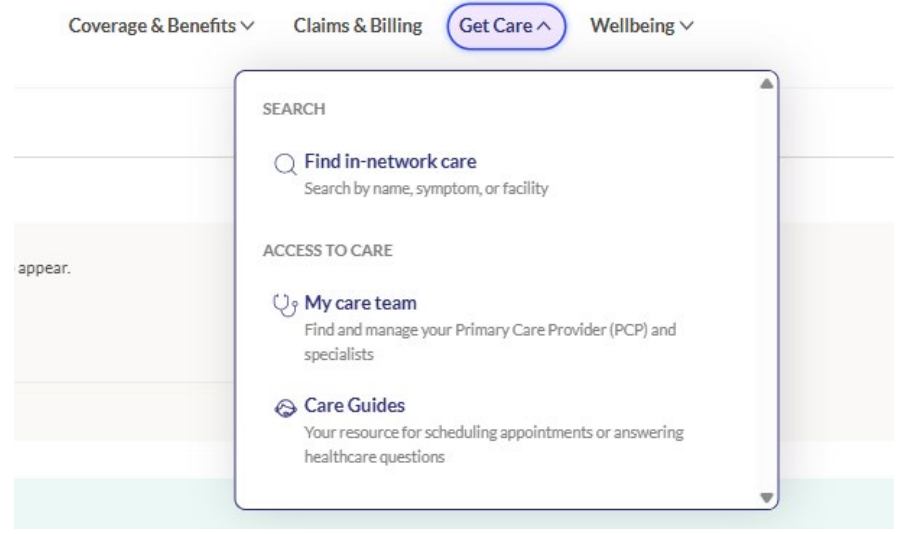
Coverage & Benefits ∨ Claims & Billing Get Care ∧ Wellbeing ∨

appear.

SEARCH

Find in-network care
Search by name, symptom, or facility

ACCESS TO CARE

My care team
Find and manage your Primary Care Provider (PCP) and specialists

Care Guides
Your resource for scheduling appointments or answering healthcare questions